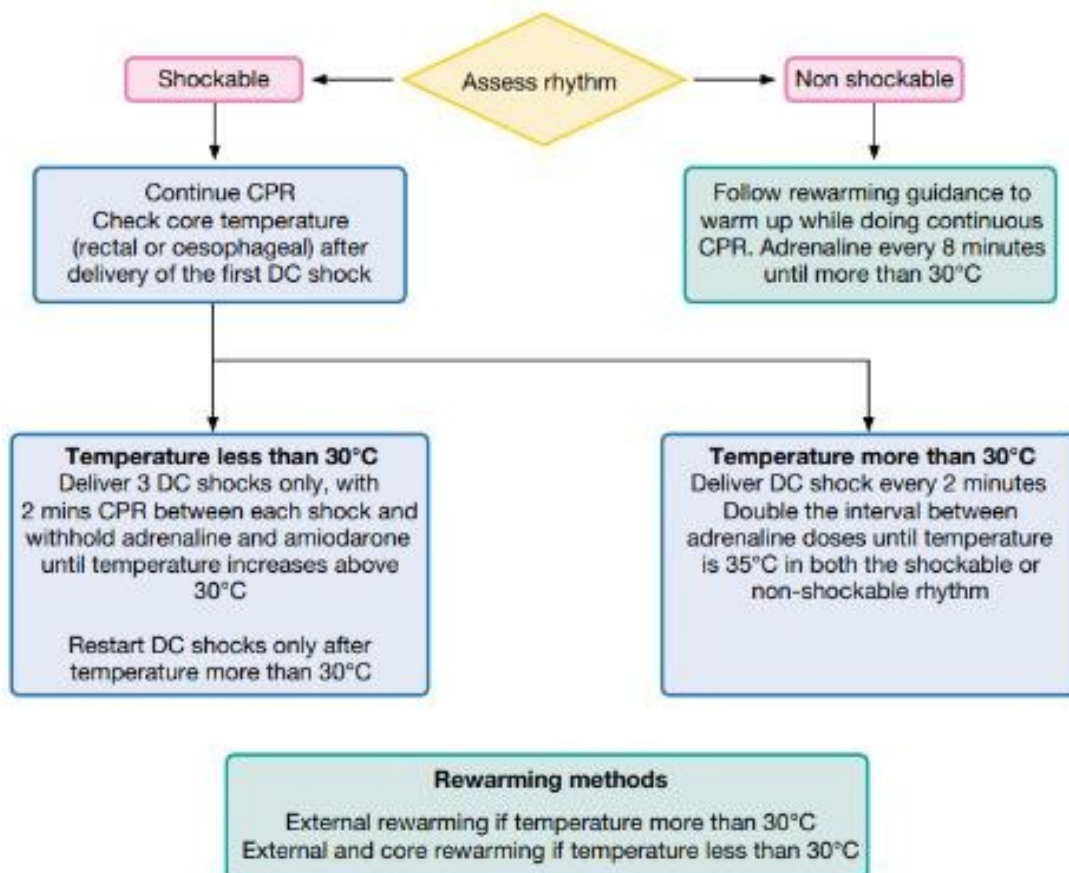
Assess rhythm

Shockable

Non shockable

Continue CPR
Check core temperature (rectal or oesophageal) after delivery of the first DC shock

Follow rewarming guidance to warm up while doing continuous CPR. Adrenaline every 8 minutes until more than 30°C

**Temperature less than 30°C**
Deliver 3 DC shocks only, with 2 mins CPR between each shock and withhold adrenaline and amiodarone until temperature increases above 30°C

Restart DC shocks only after temperature more than 30°C

**Temperature more than 30°C**
Deliver DC shock every 2 minutes
Double the interval between adrenaline doses until temperature is 35°C in both the shockable or non-shockable rhythm

**Rewarming methods**

External rewarming if temperature more than 30°C
External and core rewarming if temperature less than 30°C